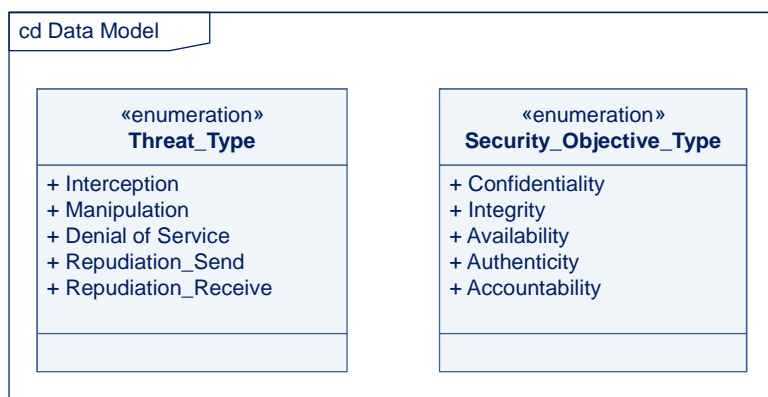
cd Data Model

«enumeration»
Threat_Type

+ Interception
+ Manipulation
+ Denial of Service
+ Repudiation_Send
+ Repudiation_Receive

«enumeration»
Security_Objective_Type

+ Confidentiality
+ Integrity
+ Availability
+ Authenticity
+ Accountability